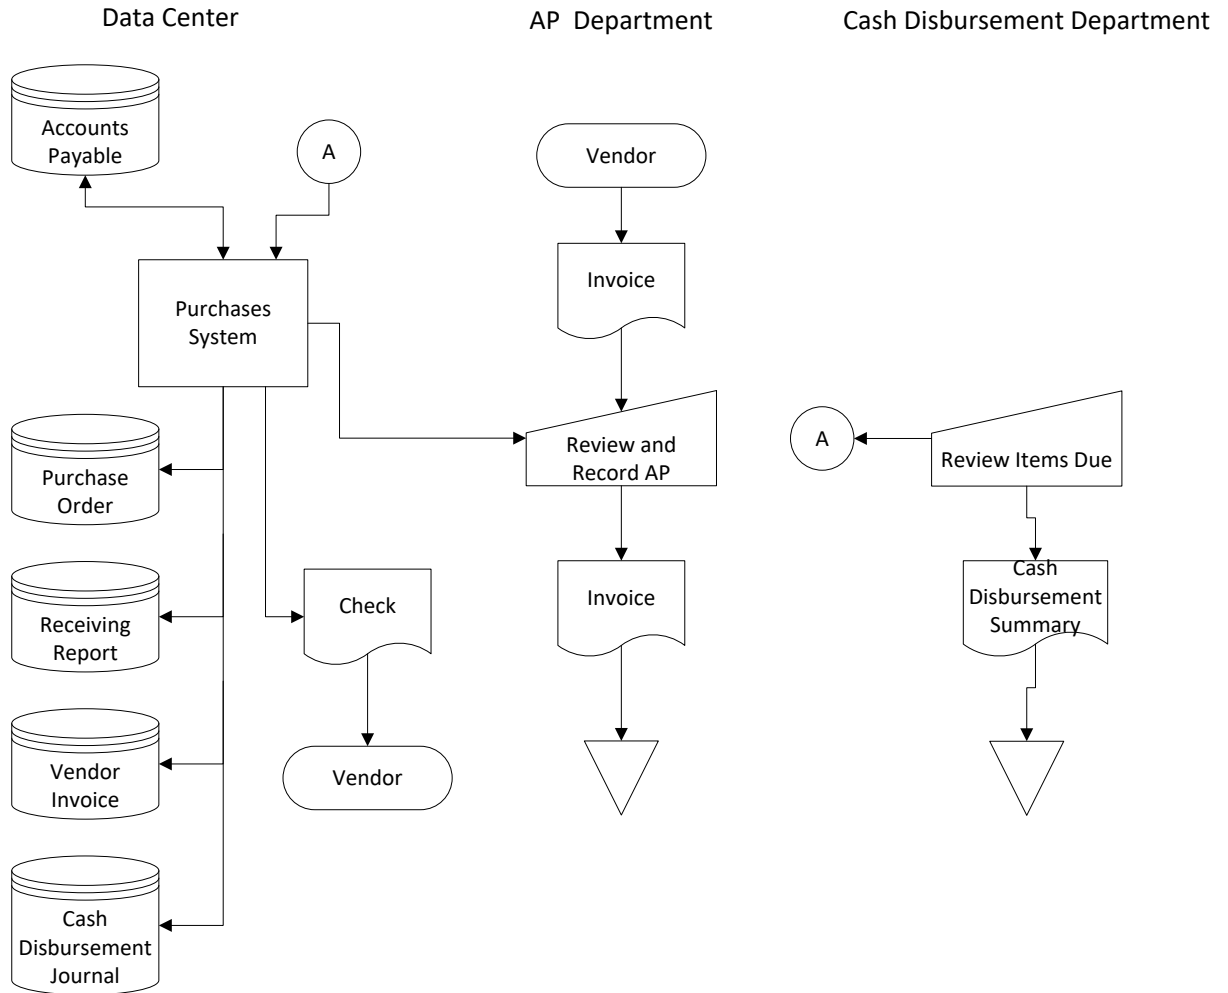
Data Center

AP Department

Cash Disbursement Department

Accounts Payable

A

Purchases System

Purchase Order

Receiving Report

Vendor Invoice

Cash Disbursement Journal

Check

Vendor

Vendor

Invoice

Review and Record AP

Invoice

A

Review Items Due

Cash Disbursement Summary